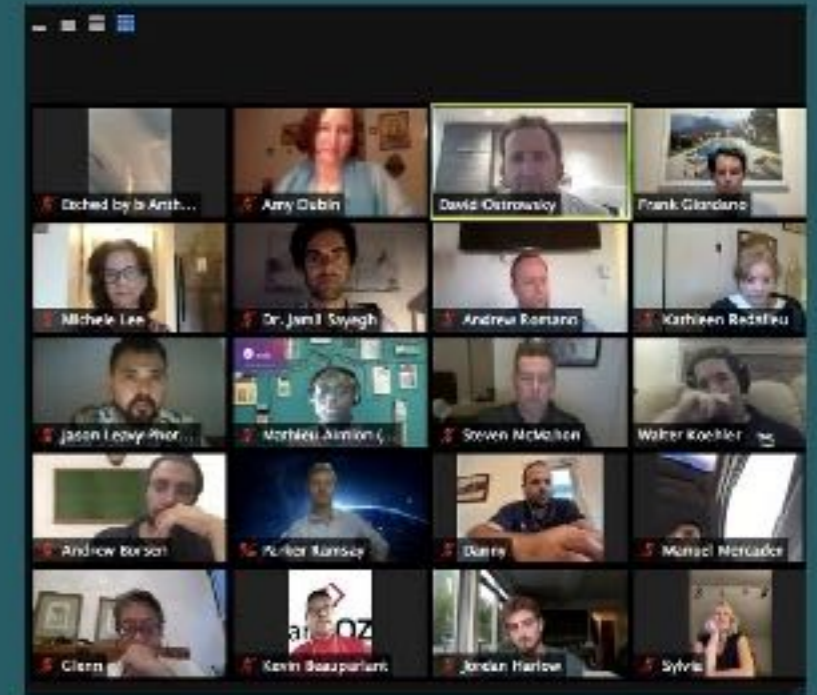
Etched by Is Anth...
Amy Dubin
David Ostrowsky
Frank Giordano
Michele Lee
Dr. Jamil Sayegh
Andrew Romano
Kathleen Redfieu
Jason Lezay Phor...
Mathieu Aimion (...
Steven McMahon
Walter Koehler
Andrew Borsen
Parker Ramsay
Danny
Manuel Mercader
Glenn
Kevin Beaupariant
Jordan Harlow
Sylvie